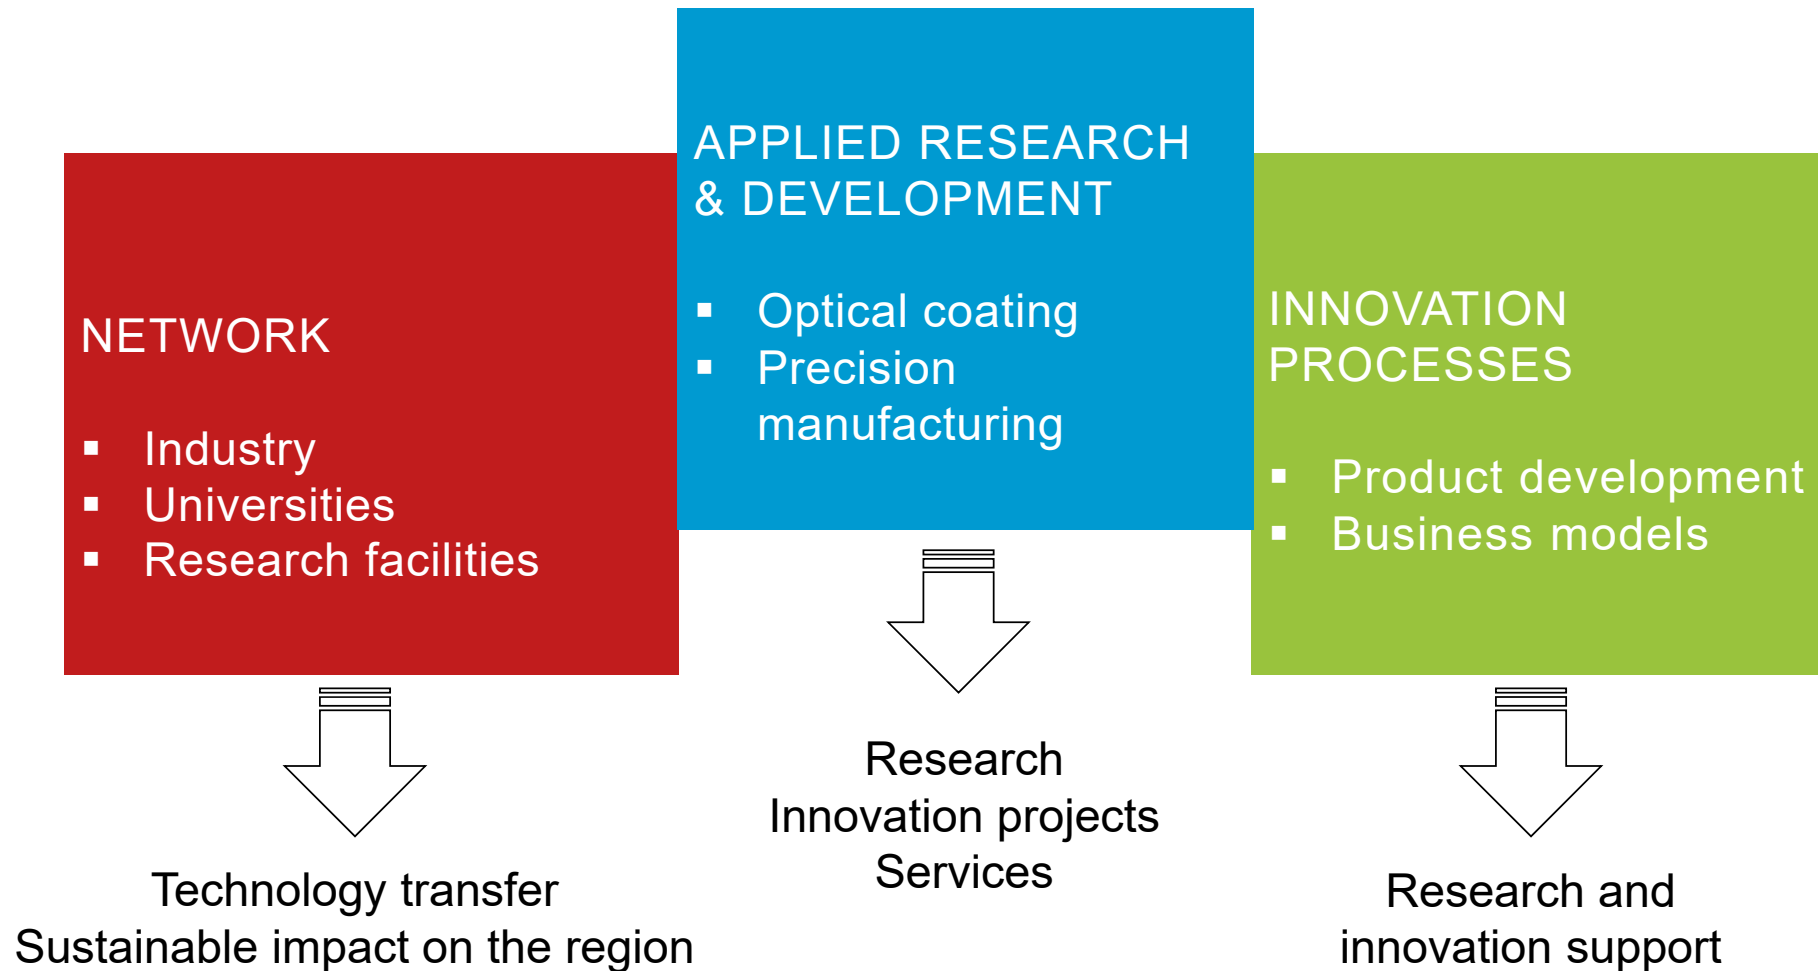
NETWORK

- Industry
- Universities
- Research facilities

Technology transfer
Sustainable impact on the region

APPLIED RESEARCH & DEVELOPMENT

- Optical coating
- Precision manufacturing

Research
Innovation projects
Services

INNOVATION PROCESSES

- Product development
- Business models

Research and innovation support